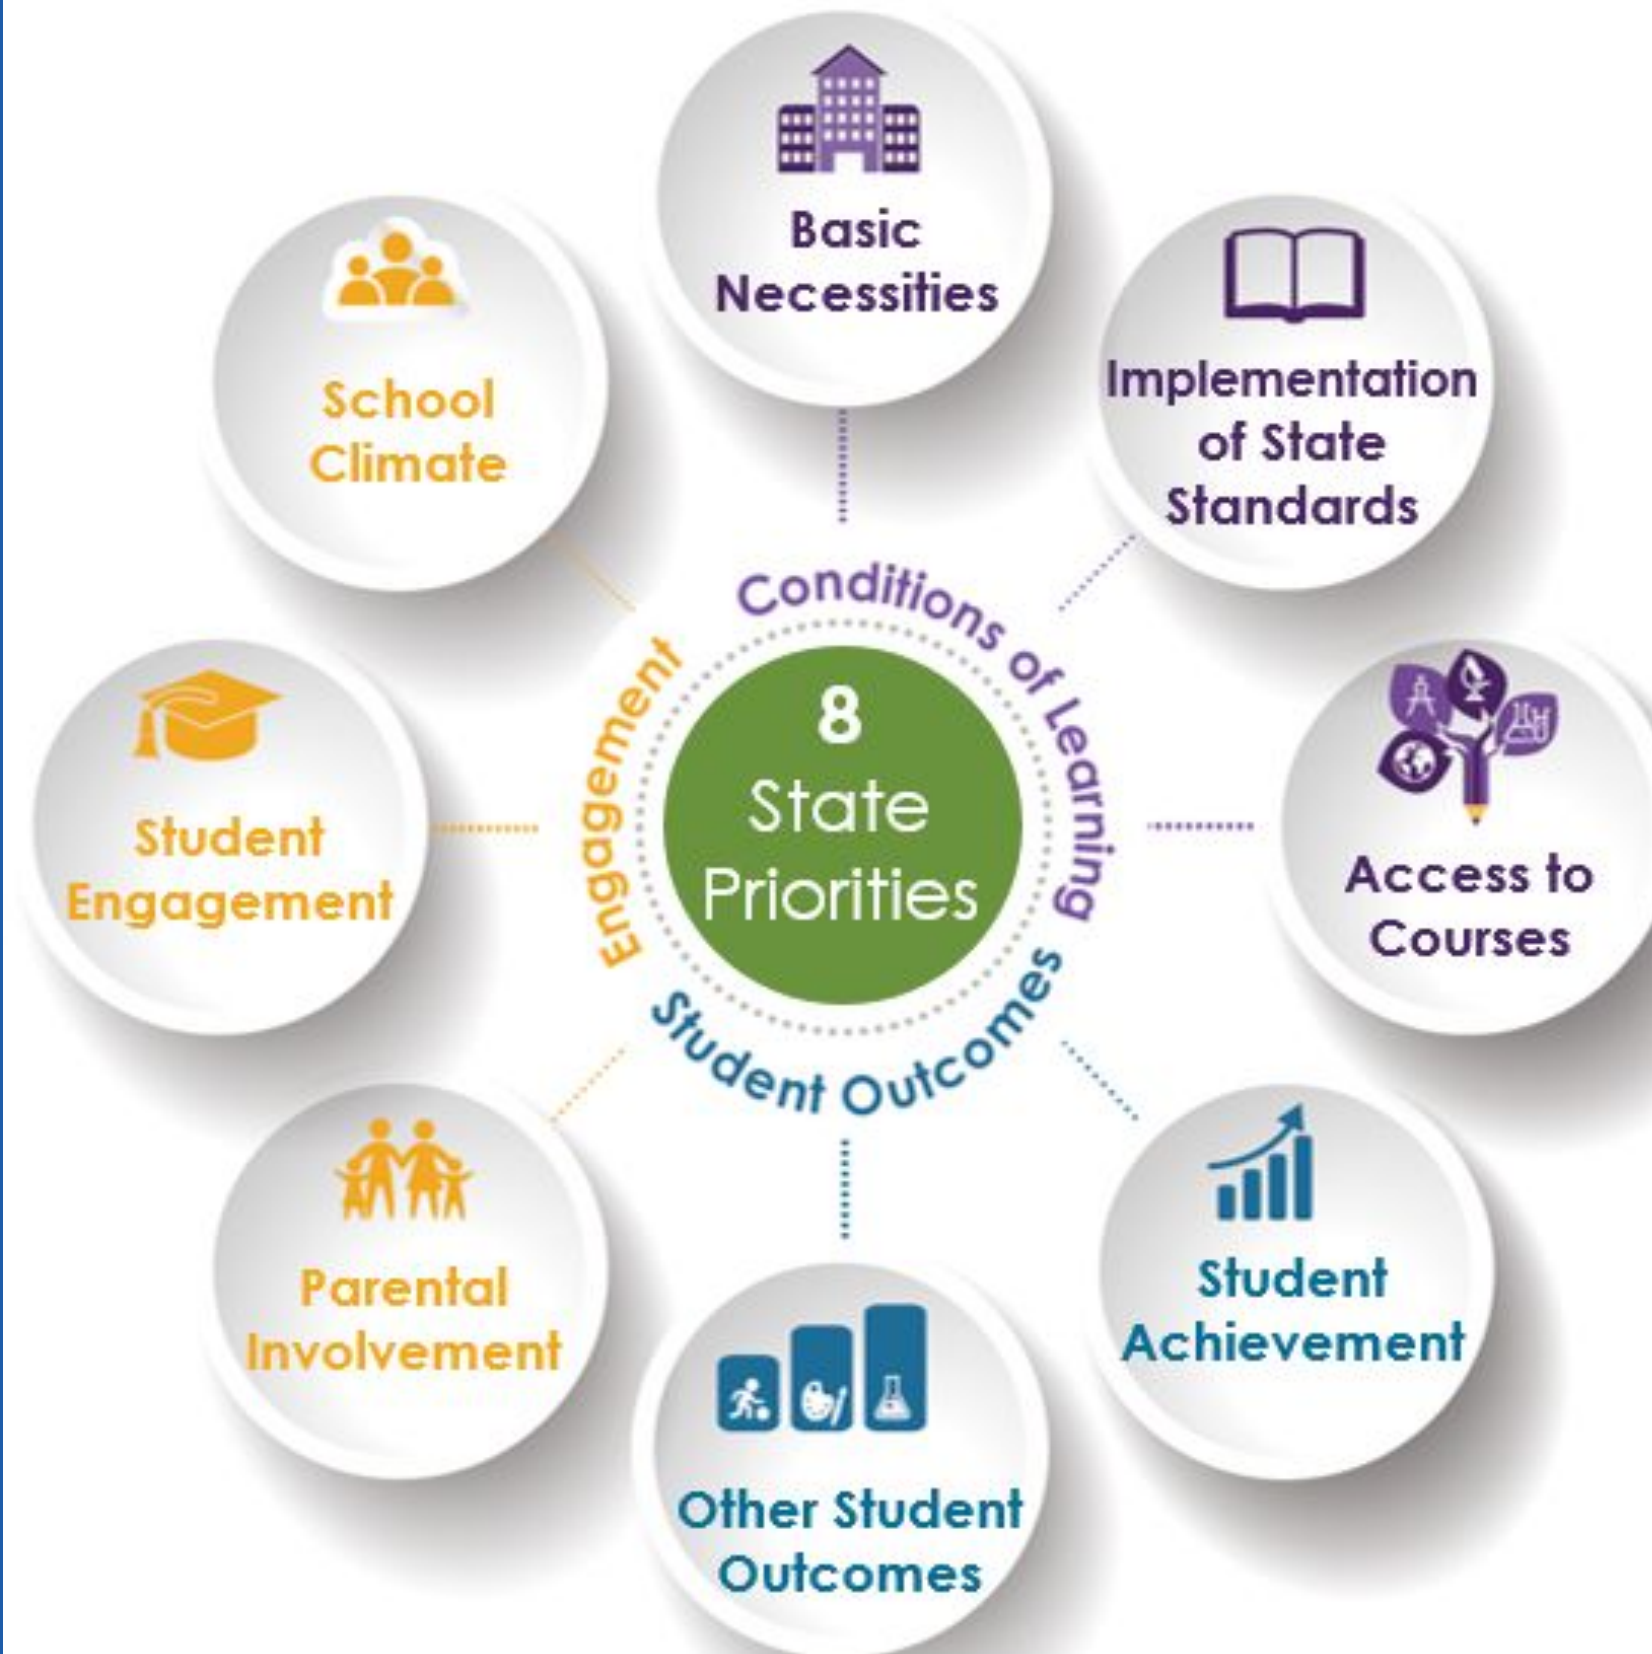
Basic Necessities

Implementation of State Standards

Access to Courses

Student Achievement

Other Student Outcomes

Parental Involvement

Student Engagement

School Climate

Conditions of Learning

Student Outcomes

Engagement

8 State Priorities